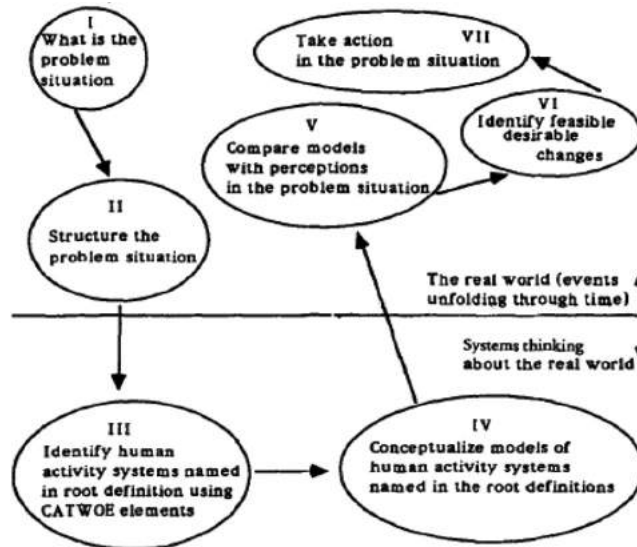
I
What is the problem situation

VII
Take action in the problem situation

VI
Identify feasible desirable changes

V
Compare models with perceptions in the problem situation

II
Structure the problem situation

The real world (events unfolding through time)

Systems thinking about the real world

III
Identify human activity systems named in root definition using CATWOE elements

IV
Conceptualize models of human activity systems named in the root definitions